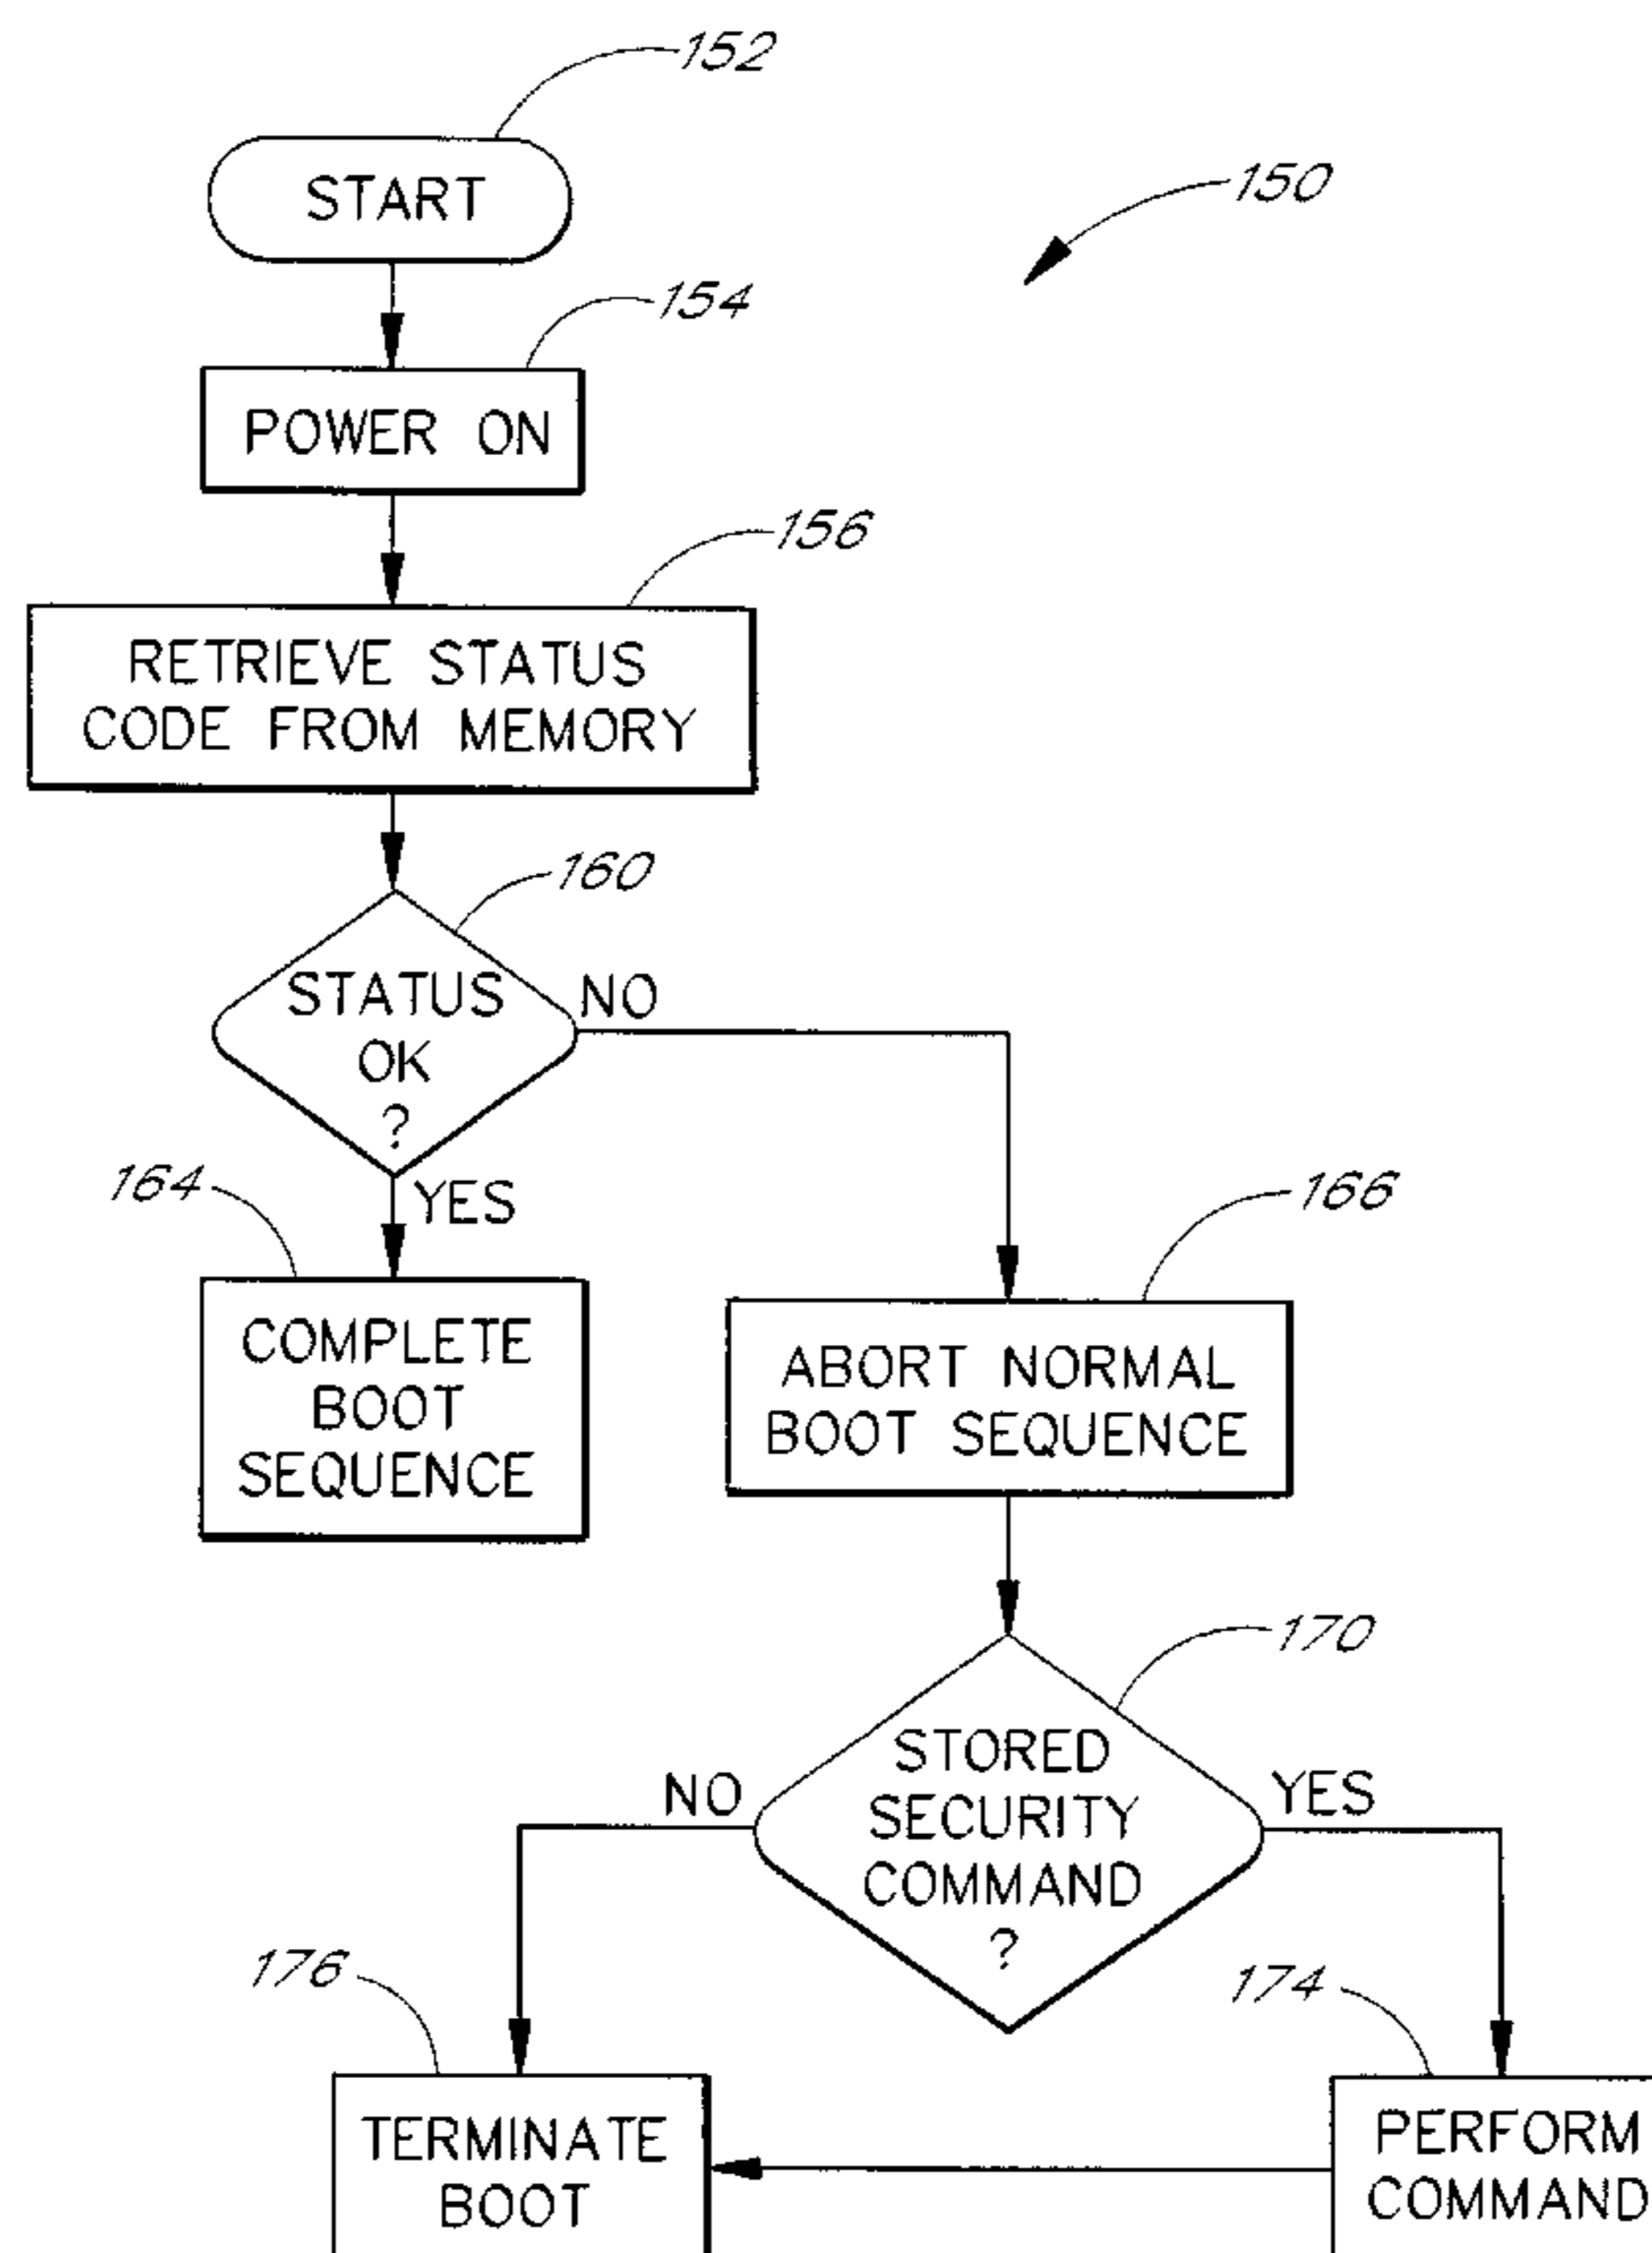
152

150

START

154

POWER ON

156

RETRIEVE STATUS CODE FROM MEMORY

160

STATUS OK ?

NO

YES

164

COMPLETE BOOT SEQUENCE

166

ABORT NORMAL BOOT SEQUENCE

170

STORED SECURITY COMMAND ?

NO

YES

176

174

TERMINATE BOOT

PERFORM COMMAND